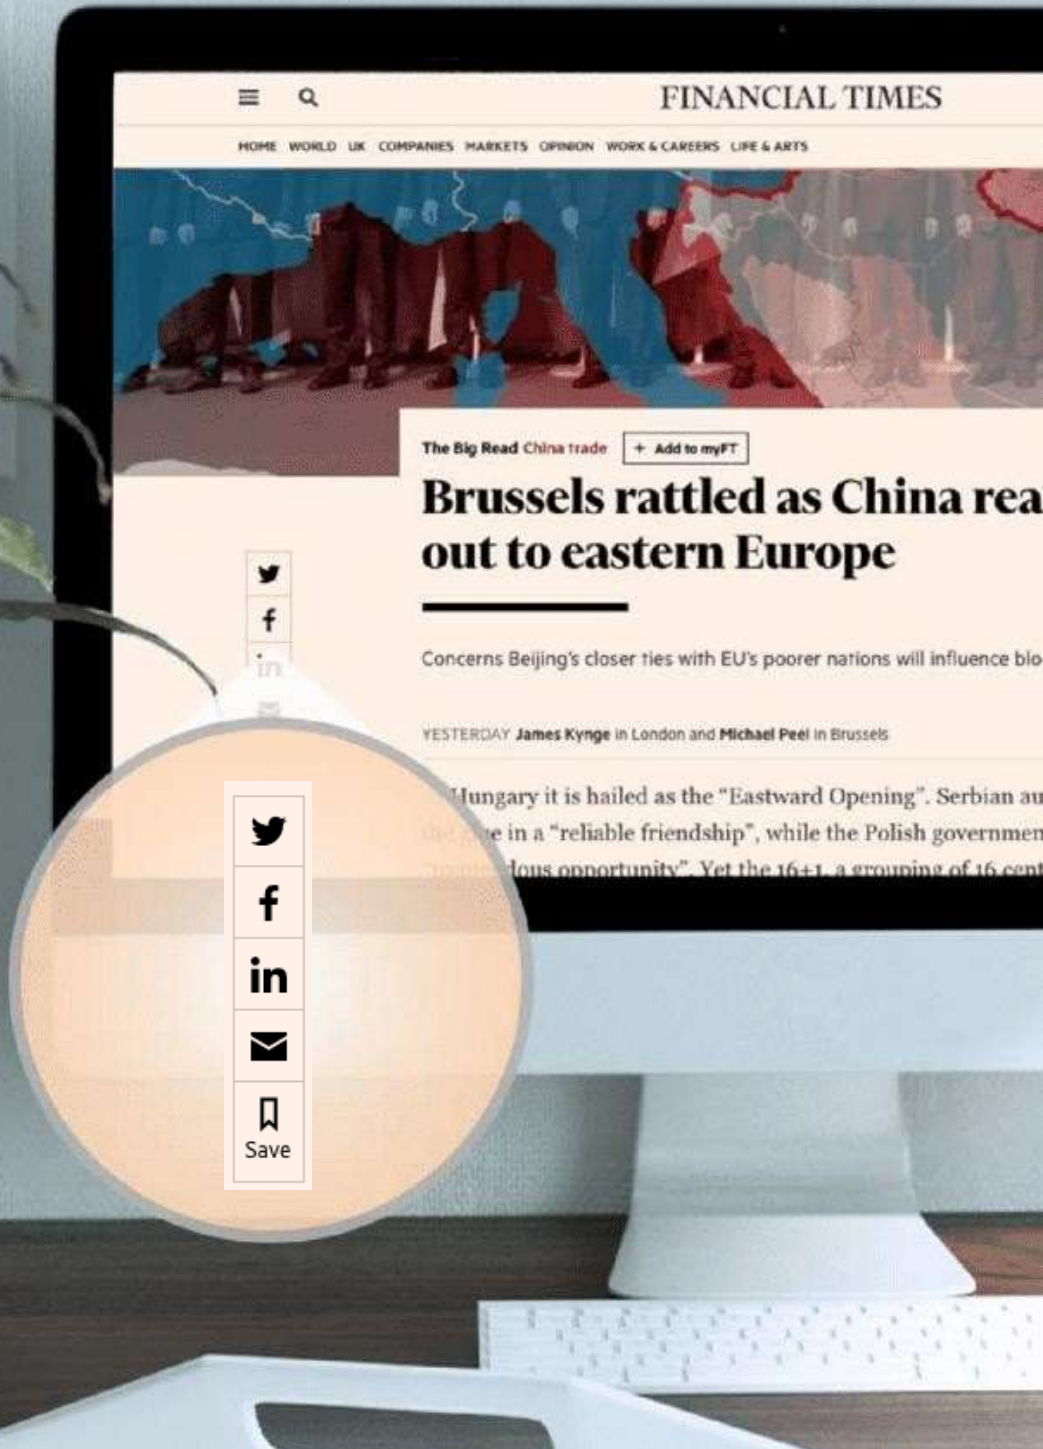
FINANCIAL TIMES

HOME WORLD UK COMPANIES MARKETS OPINION WORK & CAREERS LIFE & ARTS

The Big Read China trade + Add to myFT

Brussels rattled as China rea out to eastern Europe

Concerns Beijing's closer ties with EU's poorer nations will influence blo

YESTERDAY James Kynge in London and Michael Peel in Brussels

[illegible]Hungary it is hailed as the "Eastward Opening". Serbian au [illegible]e in a "reliable friendship", while the Polish governmen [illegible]dous opportunity". Yet the 16+1, a grouping of 16 cent

Save